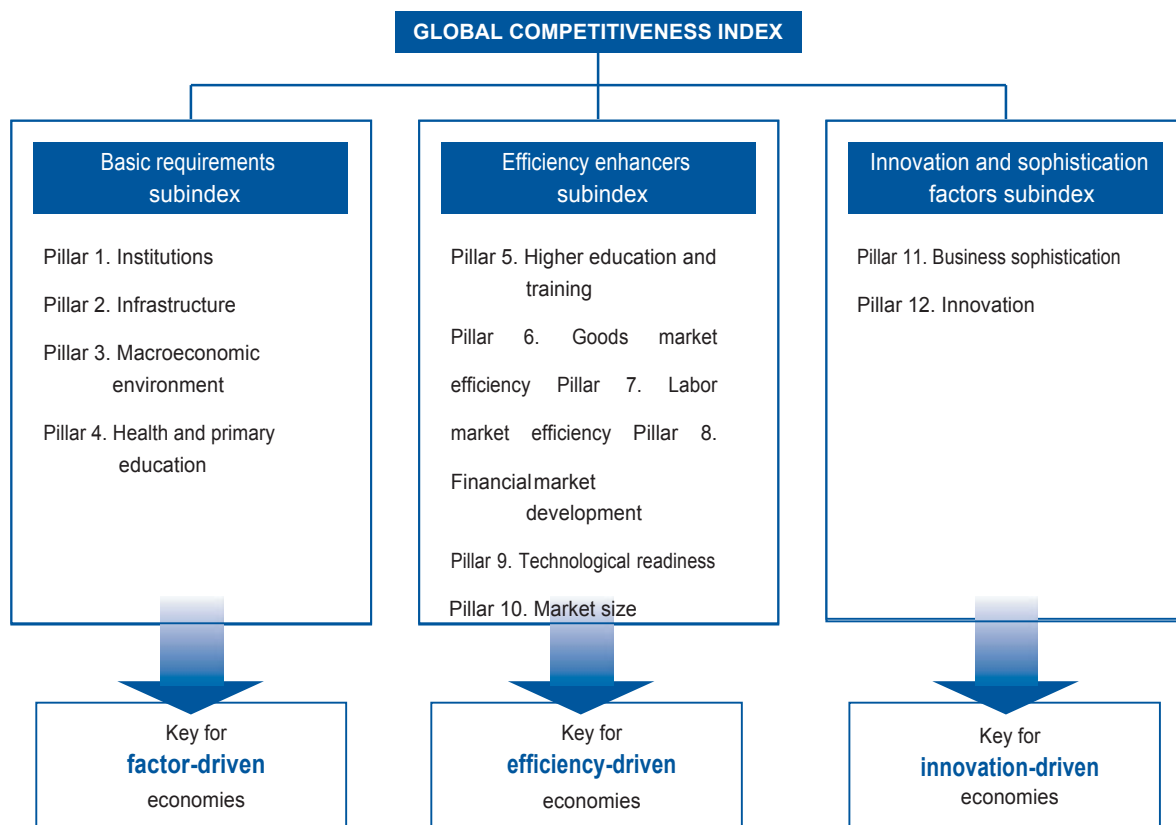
GLOBAL COMPETITIVENESS INDEX

Basic requirements subindex

Pillar 1. Institutions

Pillar 2. Infrastructure

Pillar 3. Macroeconomic environment

Pillar 4. Health and primary education

Efficiency enhancers subindex

Pillar 5. Higher education and training

Pillar 6. Goods market efficiency Pillar 7. Labor market efficiency Pillar 8. Financialmarket development

Pillar 9. Technological readiness

Pillar 10. Market size

Innovation and sophistication factors subindex

Pillar 11. Business sophistication

Pillar 12. Innovation

Key for
factor-driven
economies

Key for
efficiency-driven
economies

Key for
innovation-driven
economies